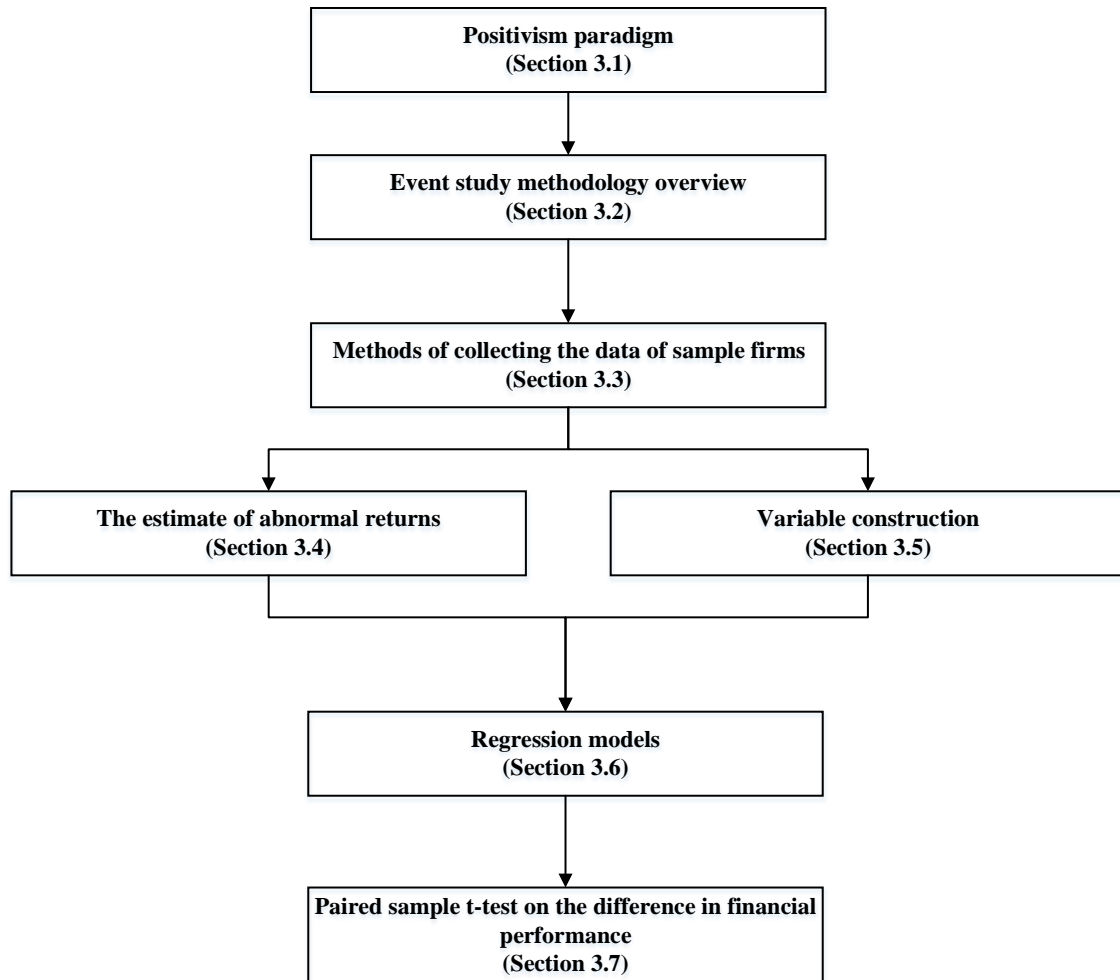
Positivism paradigm
(Section 3.1)

Event study methodology overview
(Section 3.2)

Methods of collecting the data of sample firms
(Section 3.3)

The estimate of abnormal returns
(Section 3.4)

Variable construction
(Section 3.5)

Regression models
(Section 3.6)

Paired sample t-test on the difference in financial performance
(Section 3.7)